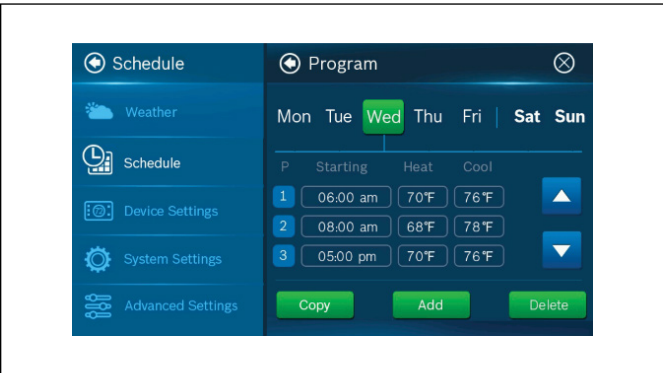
Schedule

Weather

Schedule

Device Settings

System Settings

Advanced Settings

Program

Mon Tue Wed Thu Fri Sat Sun

| P | Starting | Heat | Cool |
|---|---|---|---|
| 1 | 06:00 am | 70°F | 76°F |
| 2 | 08:00 am | 68°F | 78°F |
| 3 | 05:00 pm | 70°F | 76°F |

Copy Add Delete